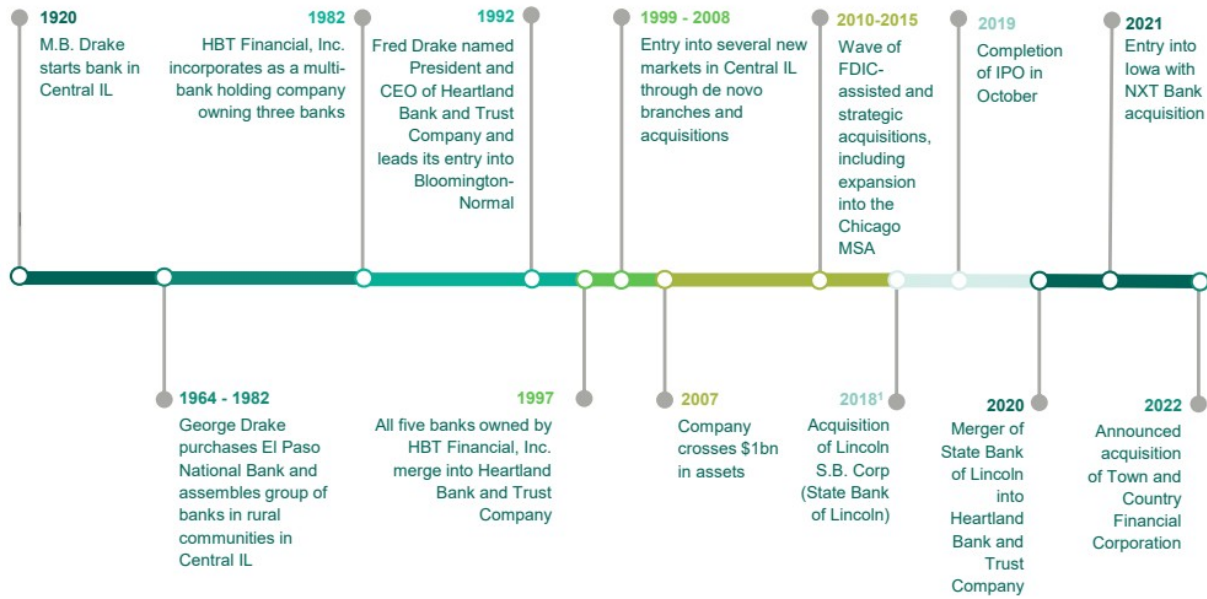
1920
M.B. Drake starts bank in Central IL

1982
HBT Financial, Inc. incorporates as a multi-bank holding company owning three banks

1992
Fred Drake named President and CEO of Heartland Bank and Trust Company and leads its entry into Bloomington-Normal

1999 - 2008
Entry into several new markets in Central IL through de novo branches and acquisitions

2010-2015
Wave of FDIC-assisted and strategic acquisitions, including expansion into the Chicago MSA

2019
Completion of IPO in October

2021
Entry into Iowa with NXT Bank acquisition

1964 - 1982
George Drake purchases El Paso National Bank and assembles group of banks in rural communities in Central IL

1997
All five banks owned by HBT Financial, Inc. merge into Heartland Bank and Trust Company

2007
Company crosses $1bn in assets

2018$^1$
Acquisition of Lincoln S.B. Corp (State Bank of Lincoln)

2020
Merger of State Bank of Lincoln into Heartland Bank and Trust Company

2022
Announced acquisition of Town and Country Financial Corporation